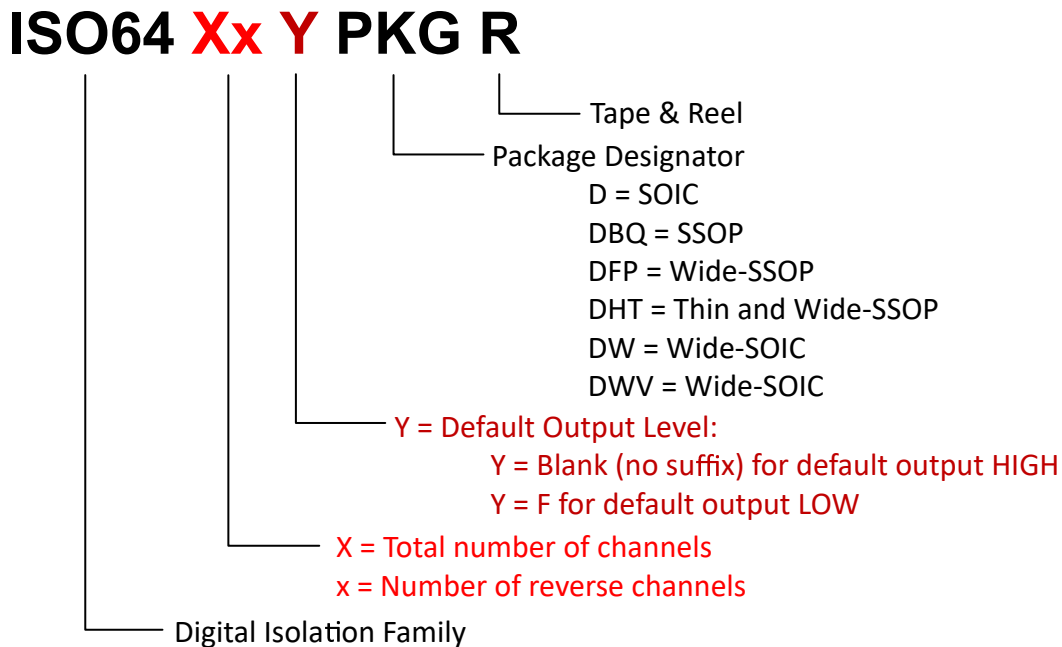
ISO64 Xx Y PKG R

Tape & Reel

Package Designator
D = SOIC
DBQ = SSOP
DFP = Wide-SSOP
DHT = Thin and Wide-SSOP
DW = Wide-SOIC
DWV = Wide-SOIC

Y = Default Output Level:
Y = Blank (no suffix) for default output HIGH
Y = F for default output LOW

X = Total number of channels
x = Number of reverse channels

Digital Isolation Family